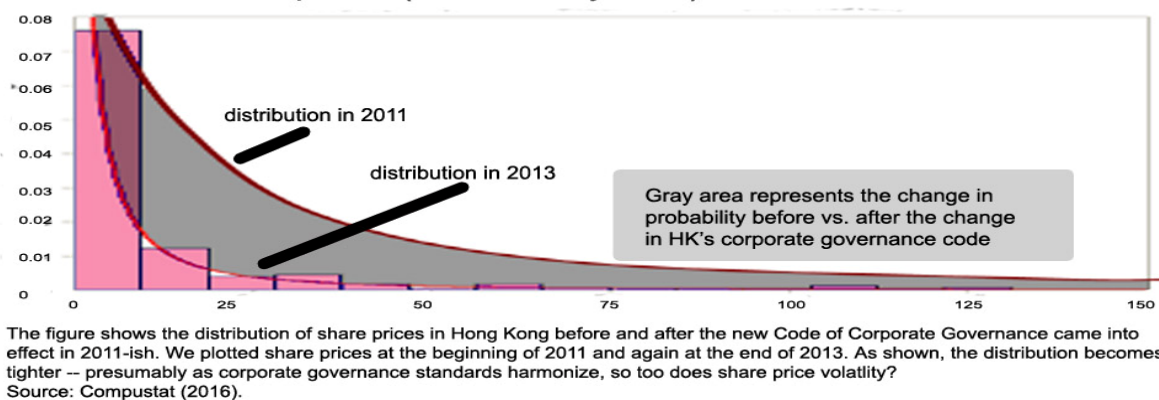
0.08
0.07
0.06
0.05
0.04
0.03
0.02
0.01
0

distribution in 2011

distribution in 2013

Gray area represents the change in probability before vs. after the change in HK's corporate governance code

0
25
50
75
100
125
150

The figure shows the distribution of share prices in Hong Kong before and after the new Code of Corporate Governance came into effect in 2011-ish. We plotted share prices at the beginning of 2011 and again at the end of 2013. As shown, the distribution becomes tighter -- presumably as corporate governance standards harmonize, so too does share price volatlity?
Source: Compustat (2016).